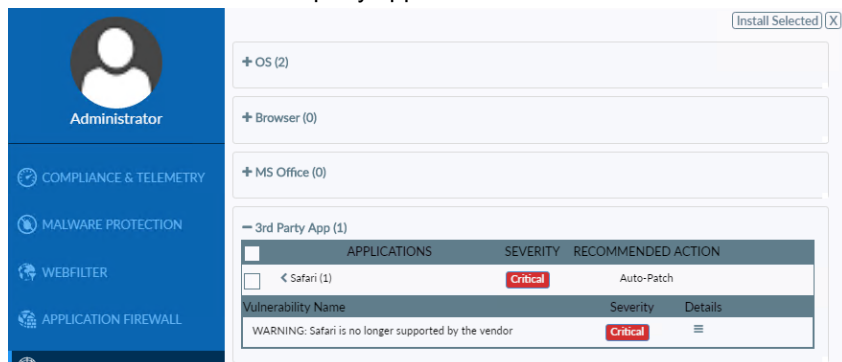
Install Selected X

Administrator

COMPLIANCE & TELEMETRY

MALWARE PROTECTION

WEBFILTER

APPLICATION FIREWALL

+ OS (2)

+ Browser (0)

+ MS Office (0)

− 3rd Party App (1)

| | APPLICATIONS | SEVERITY | RECOMMENDED ACTION |
|---|---|---|---|
| | < Safari (1) | Critical | Auto-Patch |

| Vulnerability Name | Severity | Details |
|---|---|---|
| WARNING: Safari is no longer supported by the vendor | Critical | ≡ |